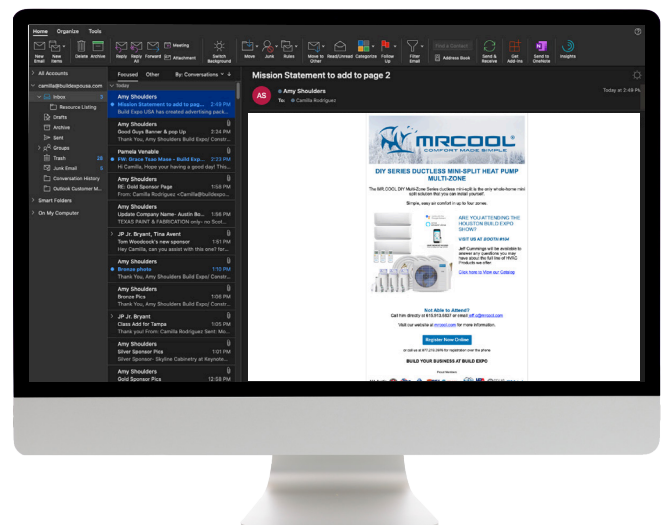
Home Organize Tools

New Email New Items Delete Archive Reply Reply All Forward Meeting Attachment Switch Background Move Junk Rules Move to Other Read/Unread Categorize Follow Up Filter Email Find a Contact Address Book Send & Receive Get Add-ins Send to OneNote Insights

All Accounts
camilla@buildexpousa.com
Inbox 3
Resource Listing
Drafts
Archive
Sent
Groups
Trash 26
Junk Email 5
Conversation History
Outlook Customer M...
Smart Folders
On My Computer

Focused Other By: Conversations

Today

Amy Shoulders
Mission Statement to add to page 2 2:49 PM
Build Expo USA has created advertising pack...

Amy Shoulders
Good Guys Banner & pop Up 2:31 PM
Thank you, Amy Shoulders Build Expo USA...

Pamela Venable
FW: Grace Texas Mase - Build Exp... 2:23 PM
Hi Camilla, Hope your having a good day! The...

Amy Shoulders
RE: Gold Sponsor Page 1:58 PM
From: Camilla Rodriguez <Camilla@buildexpo...

Amy Shoulders
Update Company Name- Austin Bo... 1:56 PM
TEXAS PAINT & FABRICATION only- no Scot...

JP Jr. Bryant, Tina Avent
Tom Woodcock's new sponsor 1:51 PM
Hey Camilla, can you assist with this small for...

Amy Shoulders
Bronze photo 1:10 PM

Amy Shoulders
Bronze Pics 1:06 PM
Thank You, Amy Shoulders Build Expo USA...

JP Jr. Bryant
Class Add for Tampa 12:58 PM
From: Camilla Rodriguez Sent: Monday, Jan...

Amy Shoulders
Silver Sponsor Pics 12:56 PM
Thank You, Amy Shoulders Skyline Cabinetry at Keynote...

Amy Shoulders
Gold Sponsor Pics

Mission Statement to add to page 2

AS Amy Shoulders
To: Camilla Rodriguez
Today at 2:49 PM

MRCOOL
COMFORT MADE SIMPLE

DIY SERIES DUCTLESS MINI-SPLIT HEAT PUMP MULTI-ZONE

The MRCOOL DIY Multi-Zone Series ductless mini-split is the only whole-home mini split solution that you can install yourself.

Simple, easy as comfort in up to four zones.

ARE YOU ATTENDING THE HOUSTON BUILD EXPO SHOW?

VISIT US AT BOOTH #104

Jeff Cummings will be available to answer any questions you may have about the full line of HVAC Products we offer!

Click here to View our Catalog

Not Able to Attend?
Call him directly at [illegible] or email jeff.c@mrcool.com

Visit our website at mrcool.com for more information.

Register Now Online

or call us at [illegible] for registration over the phone

BUILD YOUR BUSINESS AT BUILD EXPO